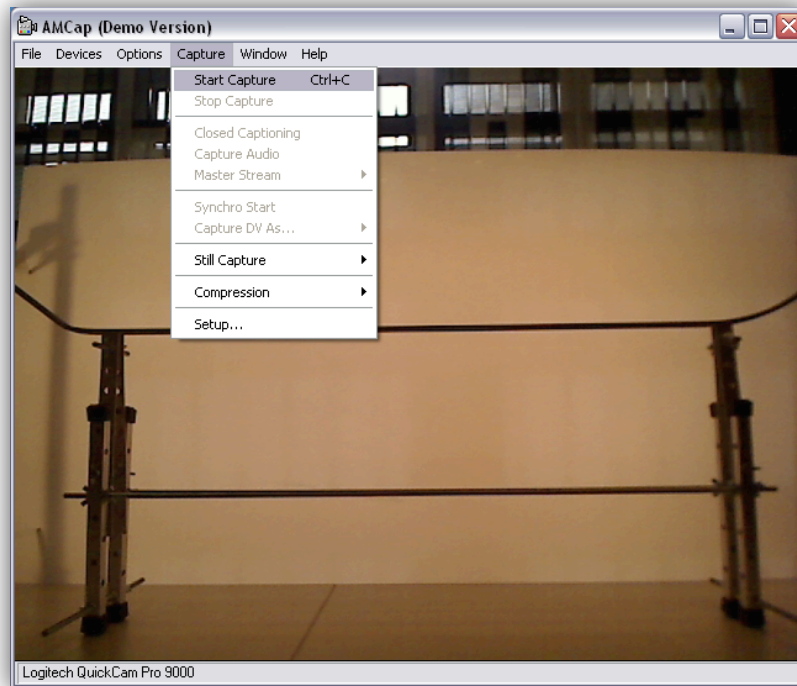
AMCap (Demo Version)

File Devices Options Capture Window Help

Start Capture Ctrl+C
Stop Capture
Closed Captioning
Capture Audio
Master Stream
Synchro Start
Capture DV As...
Still Capture
Compression
Setup...

Logitech QuickCam Pro 9000